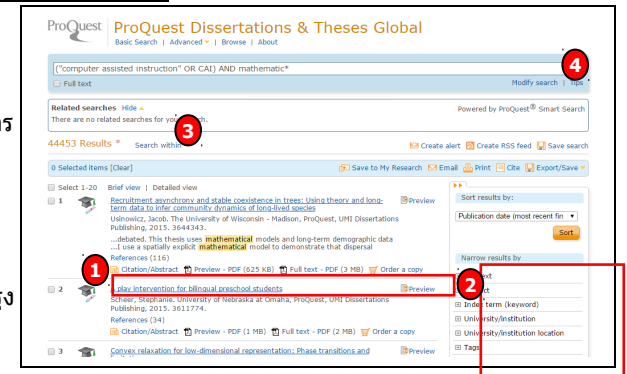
ProQuest
ProQuest Dissertations & Theses Global
Basic Search | Advanced | Browse | About

("computer assisted instruction" OR CAI) AND mathematic*

Full text
Modify search | Tips
4

Related searches Hide
There are no related searches for your search.
Powered by ProQuest® Smart Search

44453 Results *
Search within
3
Create alert
Create RSS feed
Save search

0 Selected items [Clear]
Save to My Research
Email
Print
Cite
Export/Save

Select 1-20
Brief view | Detailed view

1
Recruitment asynchrony and stable coexistence in trees: Using theory and long-term data to infer community dynamics of long-lived species
Preview
Usinowicz, Jacob. The University of Wisconsin - Madison, ProQuest, UMI Dissertations Publishing, 2015. 3644343.
...debated. This thesis uses mathematical models and long-term demographic data ...I use a spatially explicit mathematical model to demonstrate that dispersal
References (116)
Citation/Abstract
Preview - PDF (625 KB)
Full text - PDF (3 MB)
Order a copy

1
2
A play intervention for bilingual preschool students
Preview
2
Scheer, Stephanie. University of Nebraska at Omaha, ProQuest, UMI Dissertations Publishing, 2015. 3611774.
References (34)
Citation/Abstract
Preview - PDF (1 MB)
Full text - PDF (2 MB)
Order a copy

3
Convex relaxation for low-dimensional representation: Phase transitions and

Sort results by:
Publication date (most recent fir
Sort

Narrow results by
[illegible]text
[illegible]ct
Index term (keyword)
University/institution
University/institution location
Tags